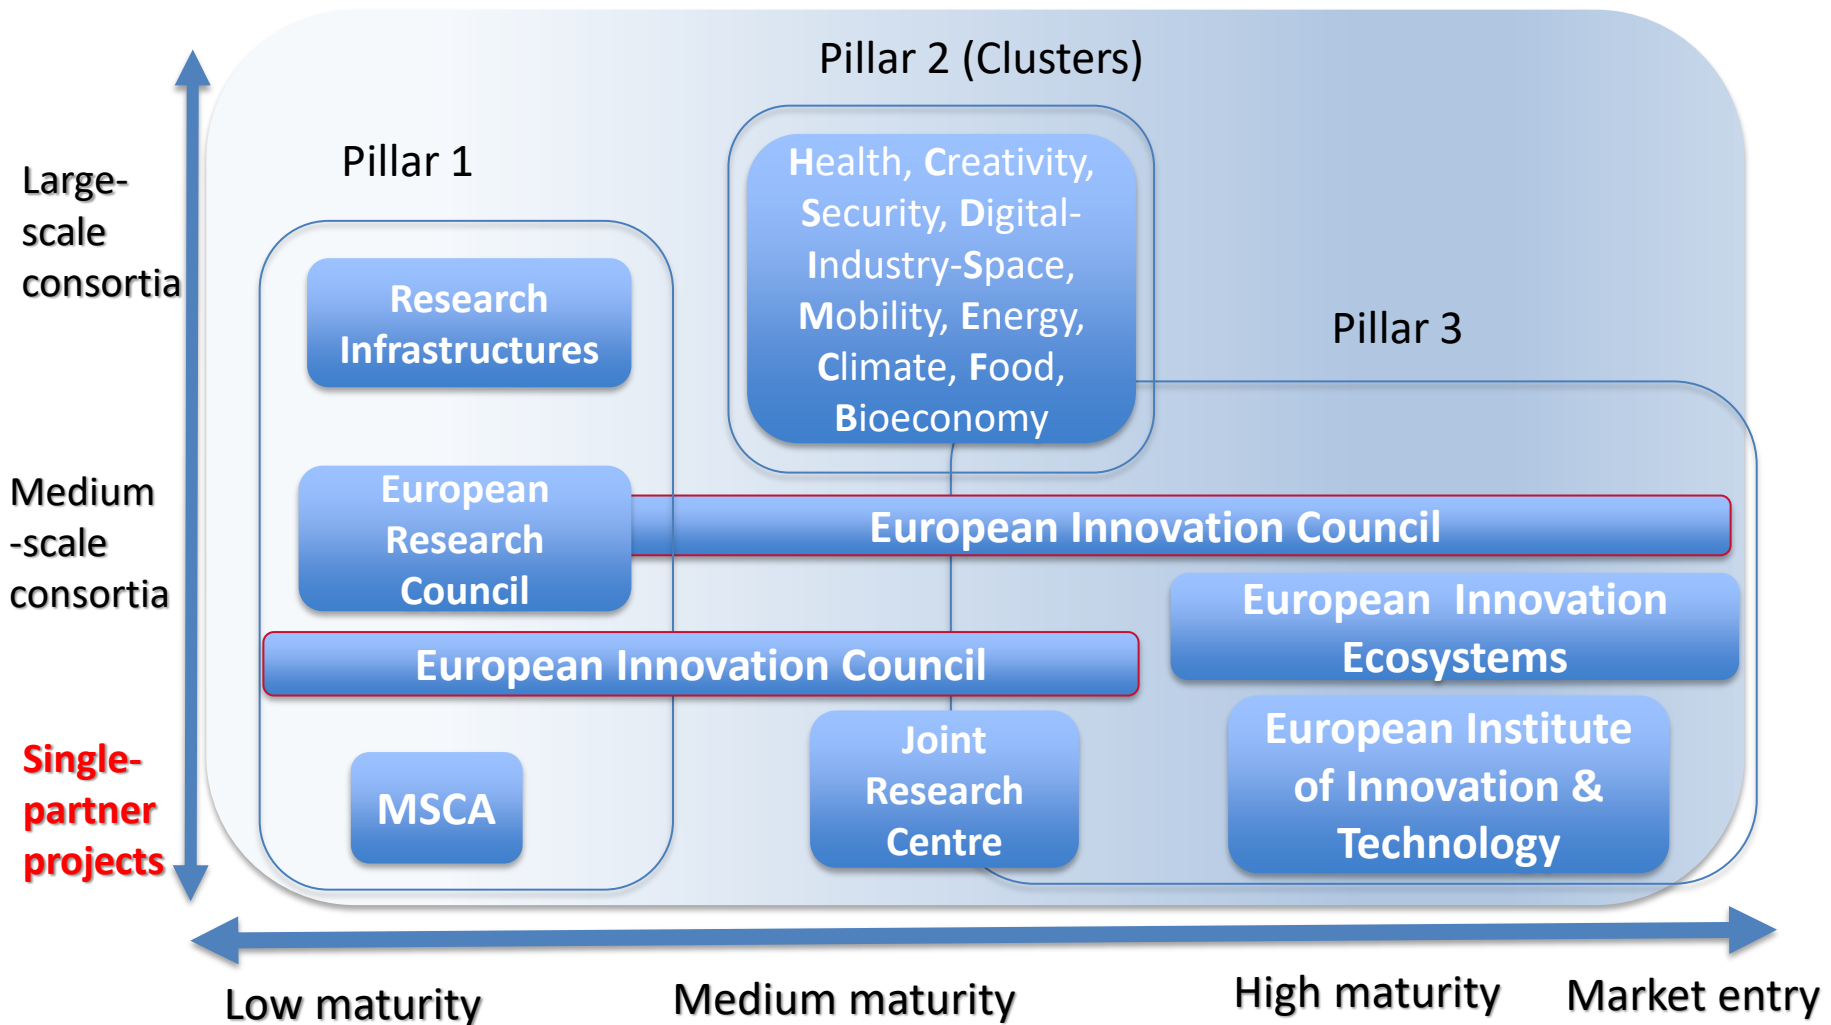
Large-scale consortia

Medium -scale consortia

Single-partner projects

Pillar 2 (Clusters)

Pillar 1

Health, Creativity, Security, Digital-Industry-Space, Mobility, Energy, Climate, Food, Bioeconomy

Pillar 3

Research Infrastructures

European Research Council

European Innovation Council

European Innovation Ecosystems

European Innovation Council

Joint Research Centre

European Institute of Innovation & Technology

MSCA

Low maturity

Medium maturity

High maturity

Market entry